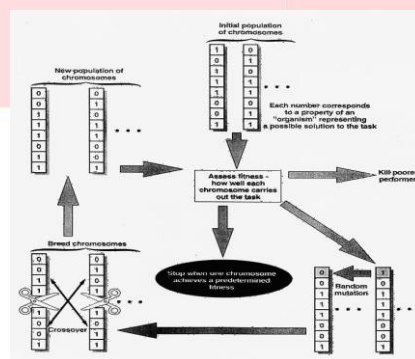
Initial population of chromosomes

| 1 | 0 |
|---|---|
| 0 | 1 |
| 1 | 0 |
| 1 | 0 |
| 1 | 1 |
| 1 | 0 |
| 0 | 1 |
| 1 | 0 |

• • •

Each number corresponds to a property of an "organism" representing a possible solution to the task

New population of chromosomes

| 0 | 1 |
|---|---|
| 0 | 0 |
| 1 | 1 |
| 1 | 0 |
| 1 | 1 |
| 0 | 0 |
| 1 | 1 |
| 1 | 1 |

• • •

Assess fitness - how well each chromosome carries out the task

Kill poorer performers

Breed chromosomes

Crossover

Stop when one chromosome achieves a predetermined fitness

Random mutation